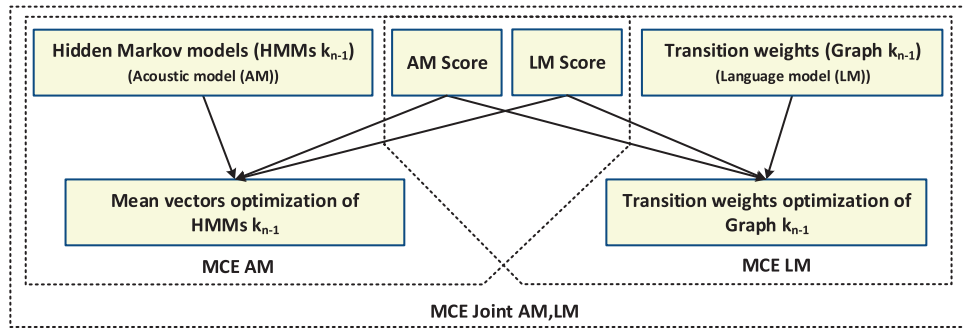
Hidden Markov models (HMMs $k_{n-1}$)
(Acoustic model (AM))

AM Score

LM Score

Transition weights (Graph $k_{n-1}$)
(Language model (LM))

Mean vectors optimization of HMMs $k_{n-1}$

Transition weights optimization of Graph $k_{n-1}$

MCE AM

MCE LM

MCE Joint AM,LM